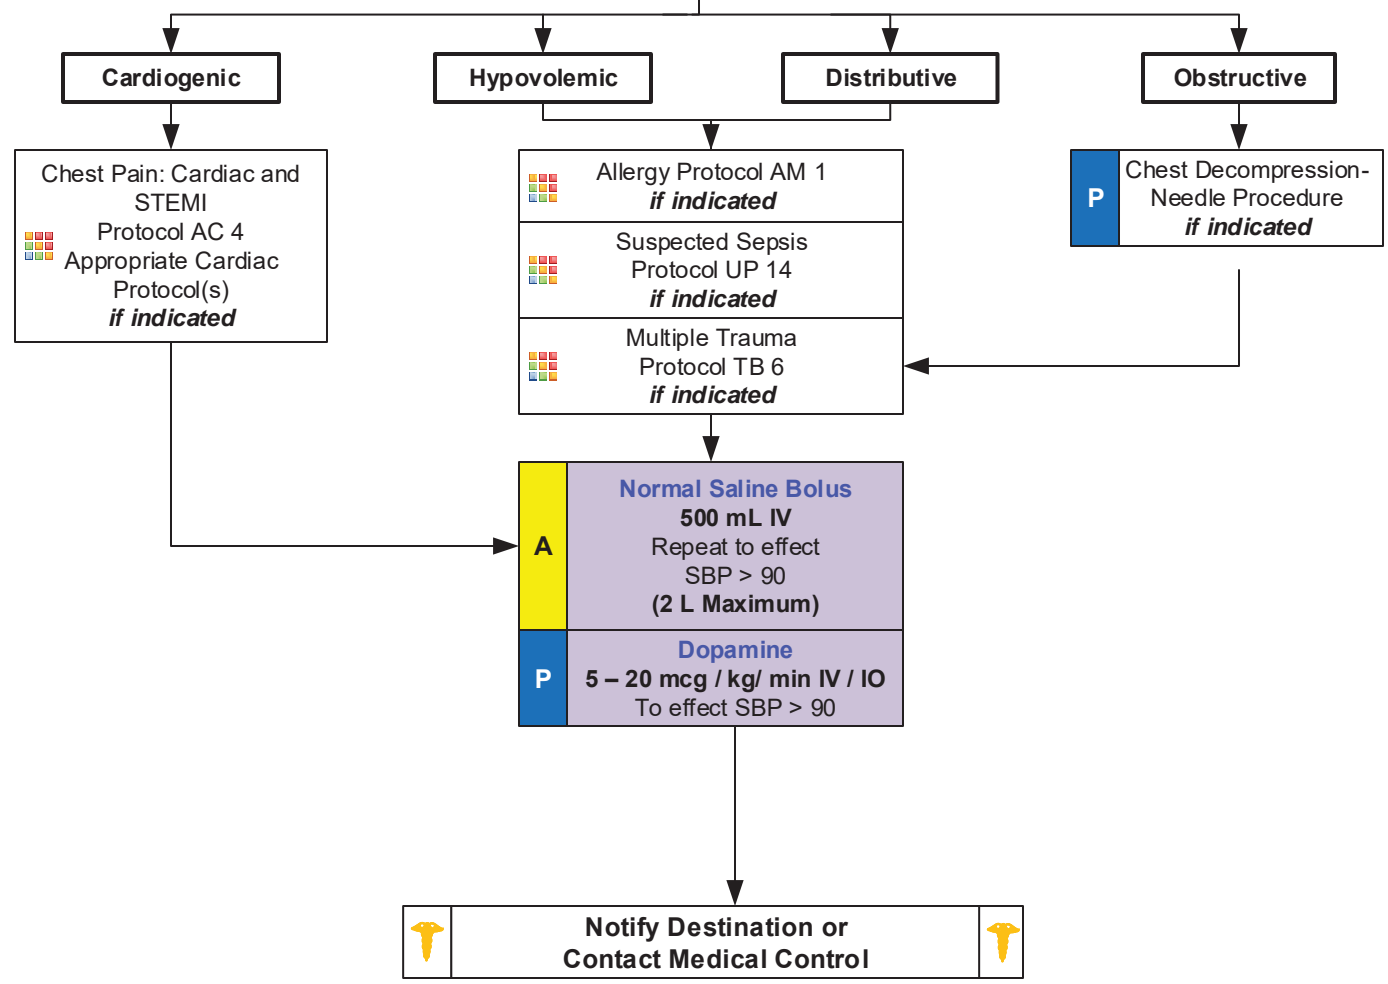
Cardiogenic

Hypovolemic

Distributive

Obstructive

Chest Pain: Cardiac and STEMI Protocol AC 4 Appropriate Cardiac Protocol(s) *if indicated*

Allergy Protocol AM 1 *if indicated*

Suspected Sepsis Protocol UP 14 *if indicated*

Multiple Trauma Protocol TB 6 *if indicated*

P

Chest Decompression-Needle Procedure *if indicated*

A

Normal Saline Bolus
500 mL IV
Repeat to effect
SBP > 90
(2 L Maximum)

P

Dopamine
5 – 20 mcg / kg/ min IV / IO
To effect SBP > 90

Notify Destination or Contact Medical Control